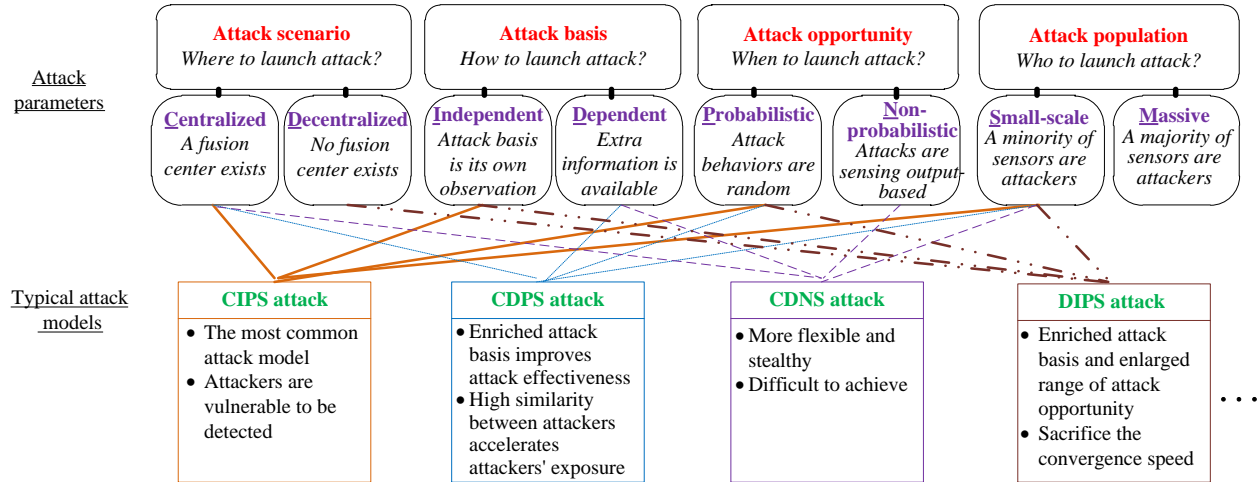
Attack parameters

Attack scenario
Where to launch attack?

Attack basis
How to launch attack?

Attack opportunity
When to launch attack?

Attack population
Who to launch attack?

Centralized
A fusion center exists

Decentralized
No fusion center exists

Independent
Attack basis is its own observation

Dependent
Extra information is available

Probabilistic
Attack behaviors are random

Non-probabilistic
Attacks are sensing output-based

Small-scale
A minority of sensors are attackers

Massive
A majority of sensors are attackers

Typical attack models

CIPS attack
• The most common attack model
• Attackers are vulnerable to be detected

CDPS attack
• Enriched attack basis improves attack effectiveness
• High similarity between attackers accelerates attackers' exposure

CDNS attack
• More flexible and stealthy
• Difficult to achieve

DIPS attack
• Enriched attack basis and enlarged range of attack opportunity
• Sacrifice the convergence speed

. . .